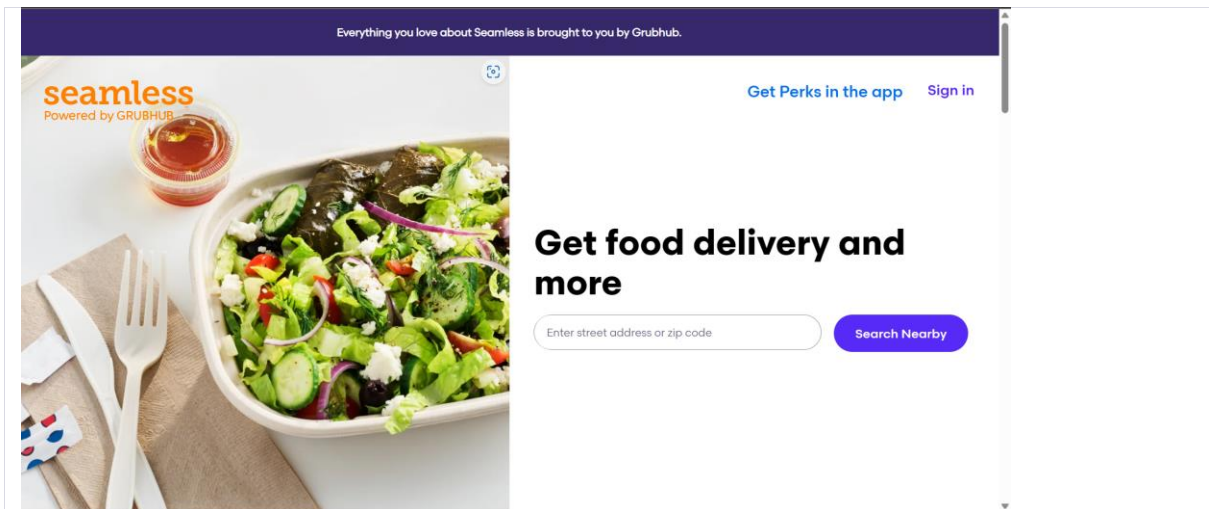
Everything you love about Seamless is brought to you by Grubhub.

seamless
Powered by GRUBHUB

Get Perks in the app

Sign in

Get food delivery and more

Enter street address or zip code

Search Nearby